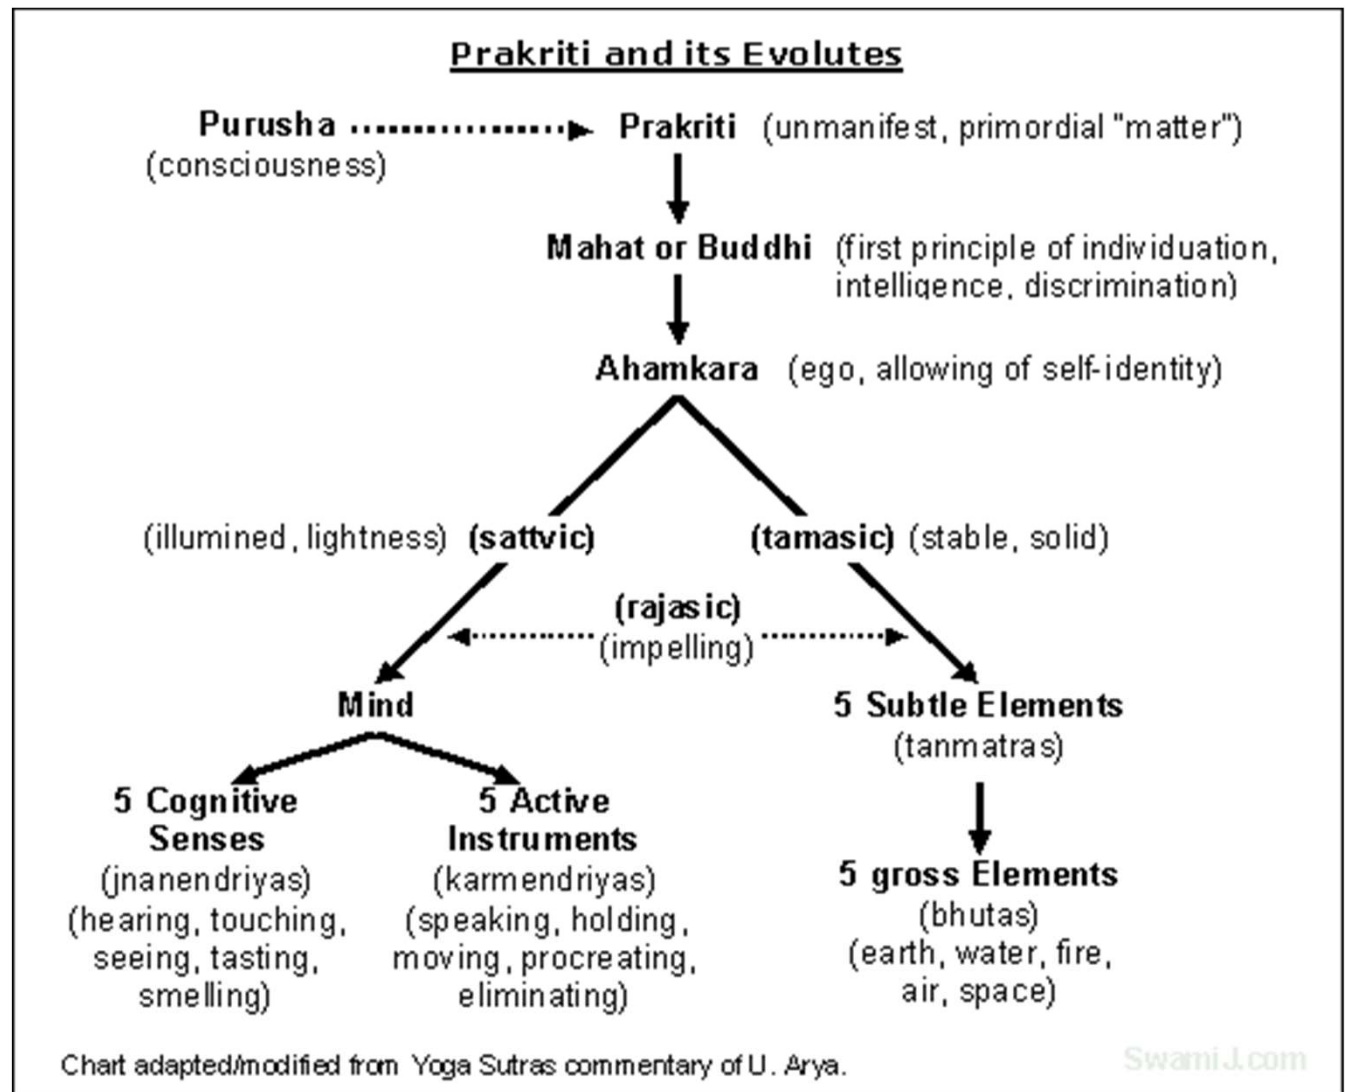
Prakriti and its Evolutes

Purusha (consciousness)

Prakriti (unmanifest, primordial "matter")

Mahat or Buddhi (first principle of individuation, intelligence, discrimination)

Ahamkara (ego, allowing of self-identity)

(illumined, lightness) (sattvic)

(tamasic) (stable, solid)

(rajasic) (impelling)

Mind

5 Subtle Elements (tanmatras)

5 Cognitive Senses (jnanendriyas) (hearing, touching, seeing, tasting, smelling)

5 Active Instruments (karmendriyas) (speaking, holding, moving, procreating, eliminating)

5 gross Elements (bhutas) (earth, water, fire, air, space)

Chart adapted/modified from Yoga Sutras commentary of U. Arya.

SwamiJ.com